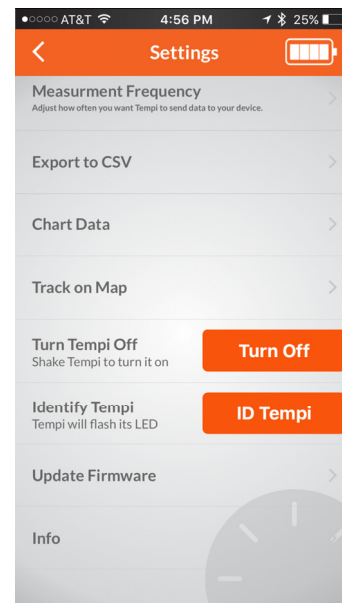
●○○○○ AT&T 4:56 PM 25%

<

Settings

Measurment Frequency
Adjust how often you want Tempi to send data to your device.

Export to CSV

Chart Data

Track on Map

Turn Tempi Off
Shake Tempi to turn it on

Turn Off

Identify Tempi
Tempi will flash its LED

ID Tempi

Update Firmware

Info